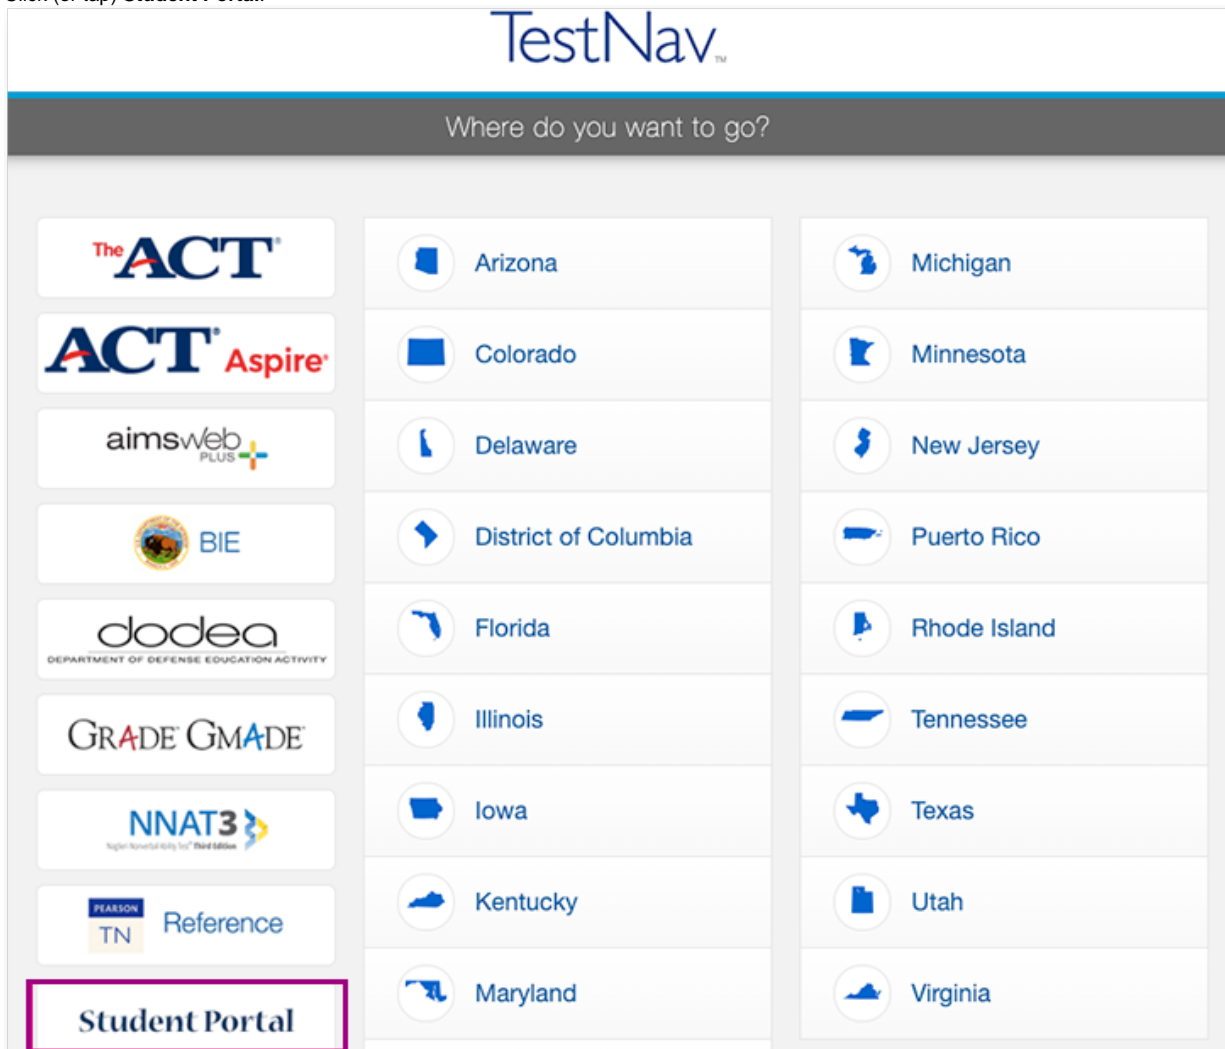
TestNav™

Where do you want to go?

The ACT®

ACT® Aspire®

aimsweb PLUS

BIE

dodea
DEPARTMENT OF DEFENSE EDUCATION ACTIVITY

GRADE GMADE

NNAT3
Naglieri Nonverbal Ability Test® Third Edition

PEARSON TN Reference

Student Portal

Arizona

Colorado

Delaware

District of Columbia

Florida

Illinois

Iowa

Kentucky

Maryland

Michigan

Minnesota

New Jersey

Puerto Rico

Rhode Island

Tennessee

Texas

Utah

Virginia